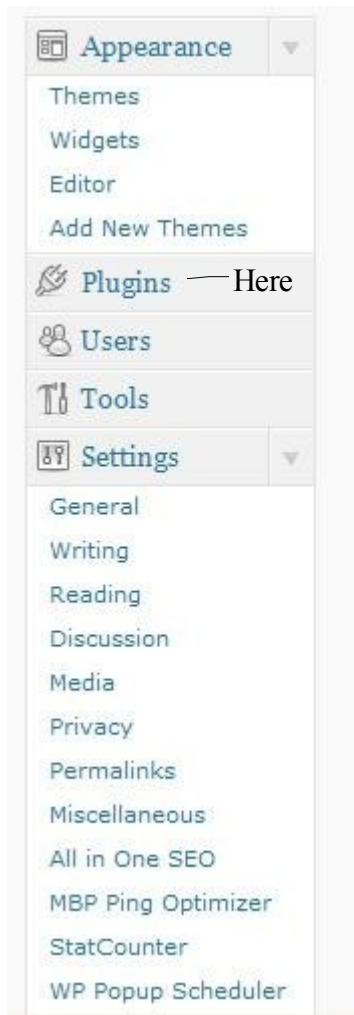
Appearance
Themes
Widgets
Editor
Add New Themes
Plugins Here
Users
Tools
Settings
General
Writing
Reading
Discussion
Media
Privacy
Permalinks
Miscellaneous
All in One SEO
MBP Ping Optimizer
StatCounter
WP Popup Scheduler